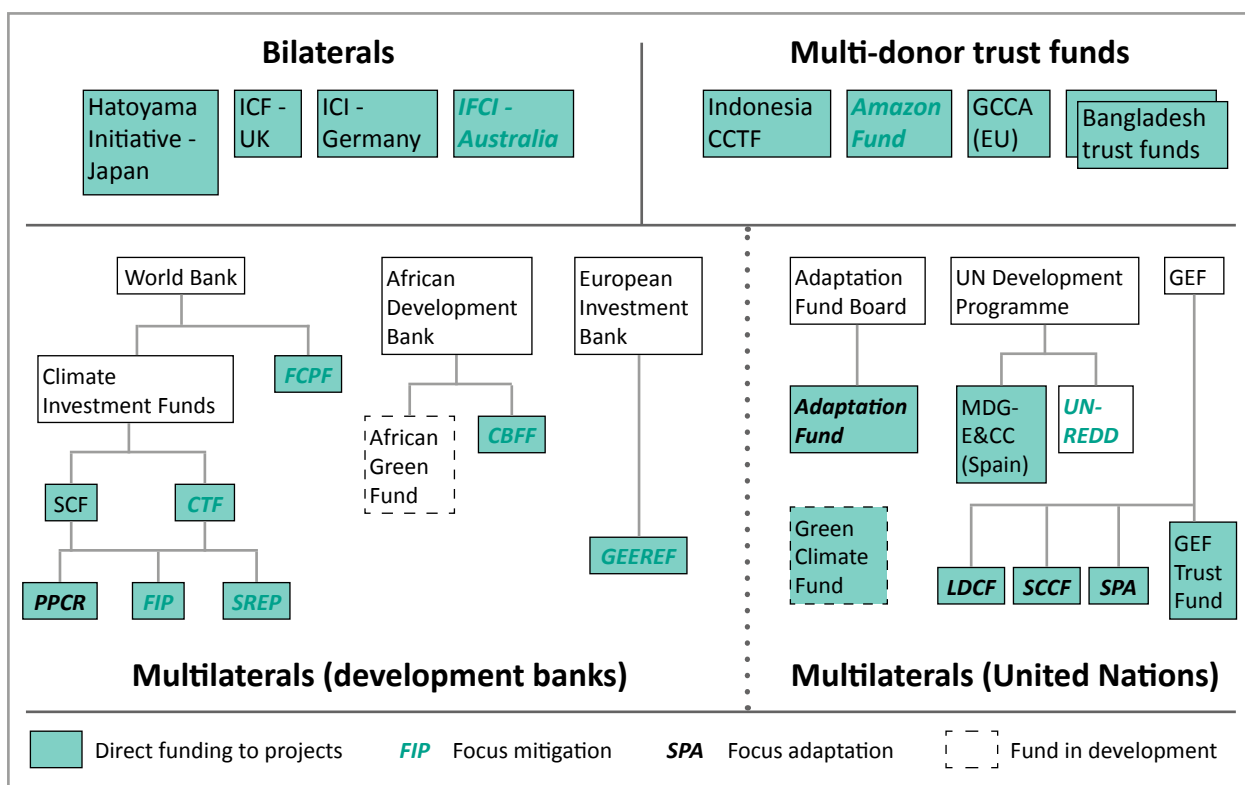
Bilaterals

Hatoyama Initiative - Japan

ICF - UK

ICI - Germany

IFCI - Australia

Multi-donor trust funds

Indonesia CCTF

Amazon Fund

GCCA (EU)

Bangladesh trust funds

World Bank

Climate Investment Funds

FCPF

SCF

CTF

PPCR

FIP

SREP

African Development Bank

African Green Fund

CBFF

European Investment Bank

GEEREF

Adaptation Fund Board

Adaptation Fund

Green Climate Fund

UN Development Programme

MDG-E&CC (Spain)

UN-REDD

GEF

LDCF

SCCF

SPA

GEF Trust Fund

Multilaterals (development banks)

Multilaterals (United Nations)

Direct funding to projects

FIP Focus mitigation

SPA Focus adaptation

Fund in development